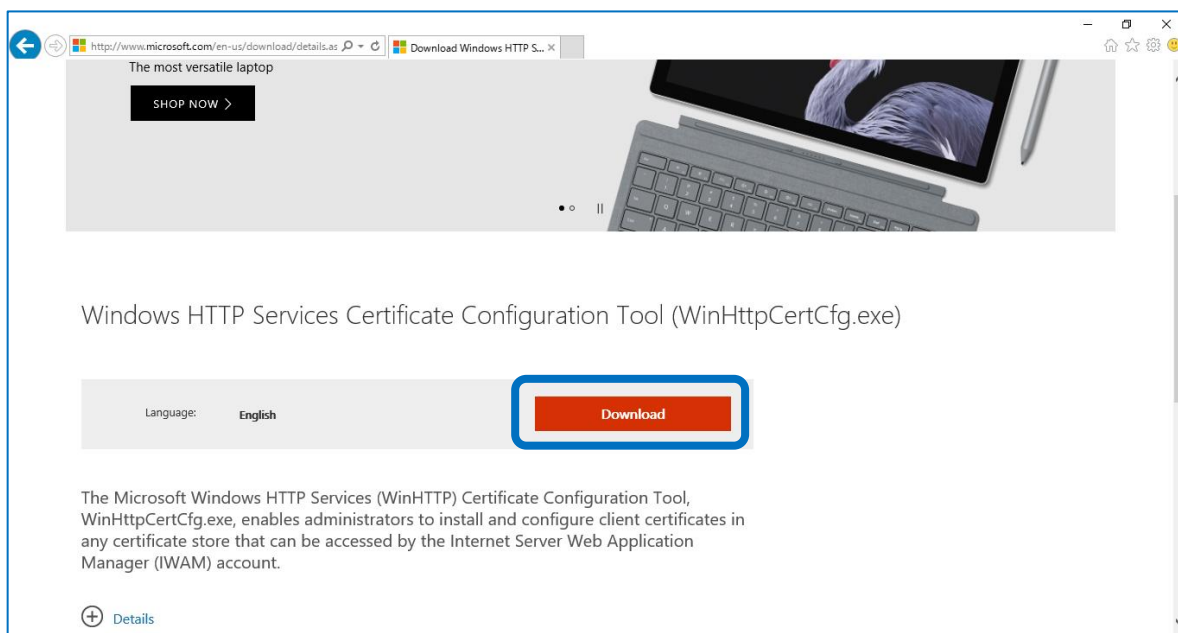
http://www.microsoft.com/en-us/download/details.as

Download Windows HTTP S...

The most versatile laptop

SHOP NOW >

Windows HTTP Services Certificate Configuration Tool (WinHttpCertCfg.exe)

Language: English

Download

The Microsoft Windows HTTP Services (WinHTTP) Certificate Configuration Tool, WinHttpCertCfg.exe, enables administrators to install and configure client certificates in any certificate store that can be accessed by the Internet Server Web Application Manager (IWAM) account.

Details